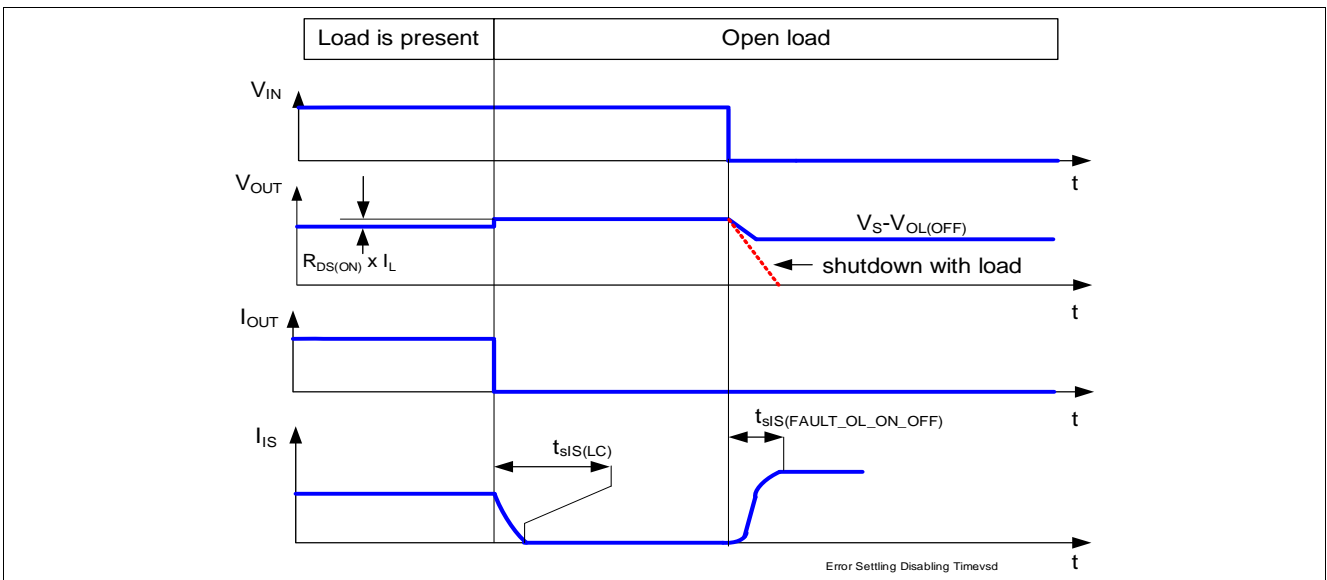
| Load is present | Open load |
|---|---|

$V_{IN}$

t

$V_{OUT}$

$V_S$-$V_{OL(OFF)}$

$R_{DS(ON)}$ x $I_L$

shutdown with load

t

$I_{OUT}$

t

$t_{sIS(FAULT\_OL\_ON\_OFF)}$

$I_{IS}$

$t_{sIS(LC)}$

t

Error Settling Disabling Timevsd